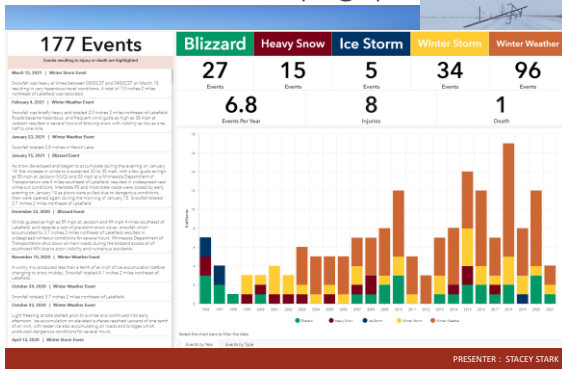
177 Events

Events resulting in injury or death are highlighted

March 15, 2021 | Winter Storm Event

February 4, 2021 | Winter Weather Event

January 23, 2021 | Winter Weather Event

January 15, 2021 | Blizzard Event

December 23, 2020 | Blizzard Event

November 10, 2020 | Winter Weather Event

October 24, 2020 | Winter Weather Event

October 23, 2020 | Winter Weather Event

April 12, 2020 | Winter Weather Event

| Blizzard | Heavy Snow | Ice Storm | Winter Storm | Winter Weather |
|---|---|---|---|---|
| 27 | 15 | 5 | 34 | 96 |
| Events | Events | Events | Events | Events |

6.8
Events Per Year

8
Injuries

1
Death

Blizzard  Heavy Snow  Ice Storm  Winter Storm  Winter Weather

Select the chart bar to filter the data.

Events by Year  Events by Type

PRESENTER : STACEY STARK